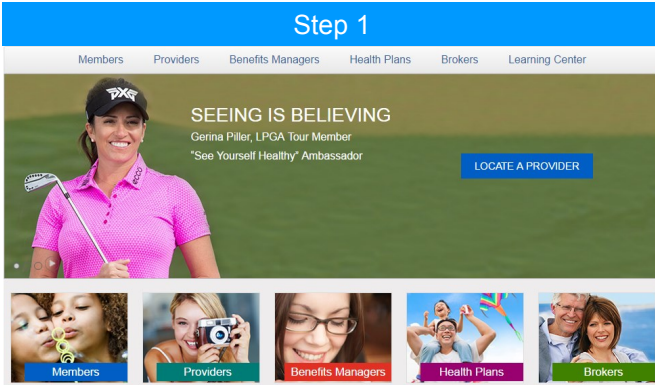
Step 1

Members Providers Benefits Managers Health Plans Brokers Learning Center

PXG

SEEING IS BELIEVING

Gerina Piller, LPGA Tour Member

"See Yourself Healthy" Ambassador

LOCATE A PROVIDER

Members Providers Benefits Managers Health Plans Brokers